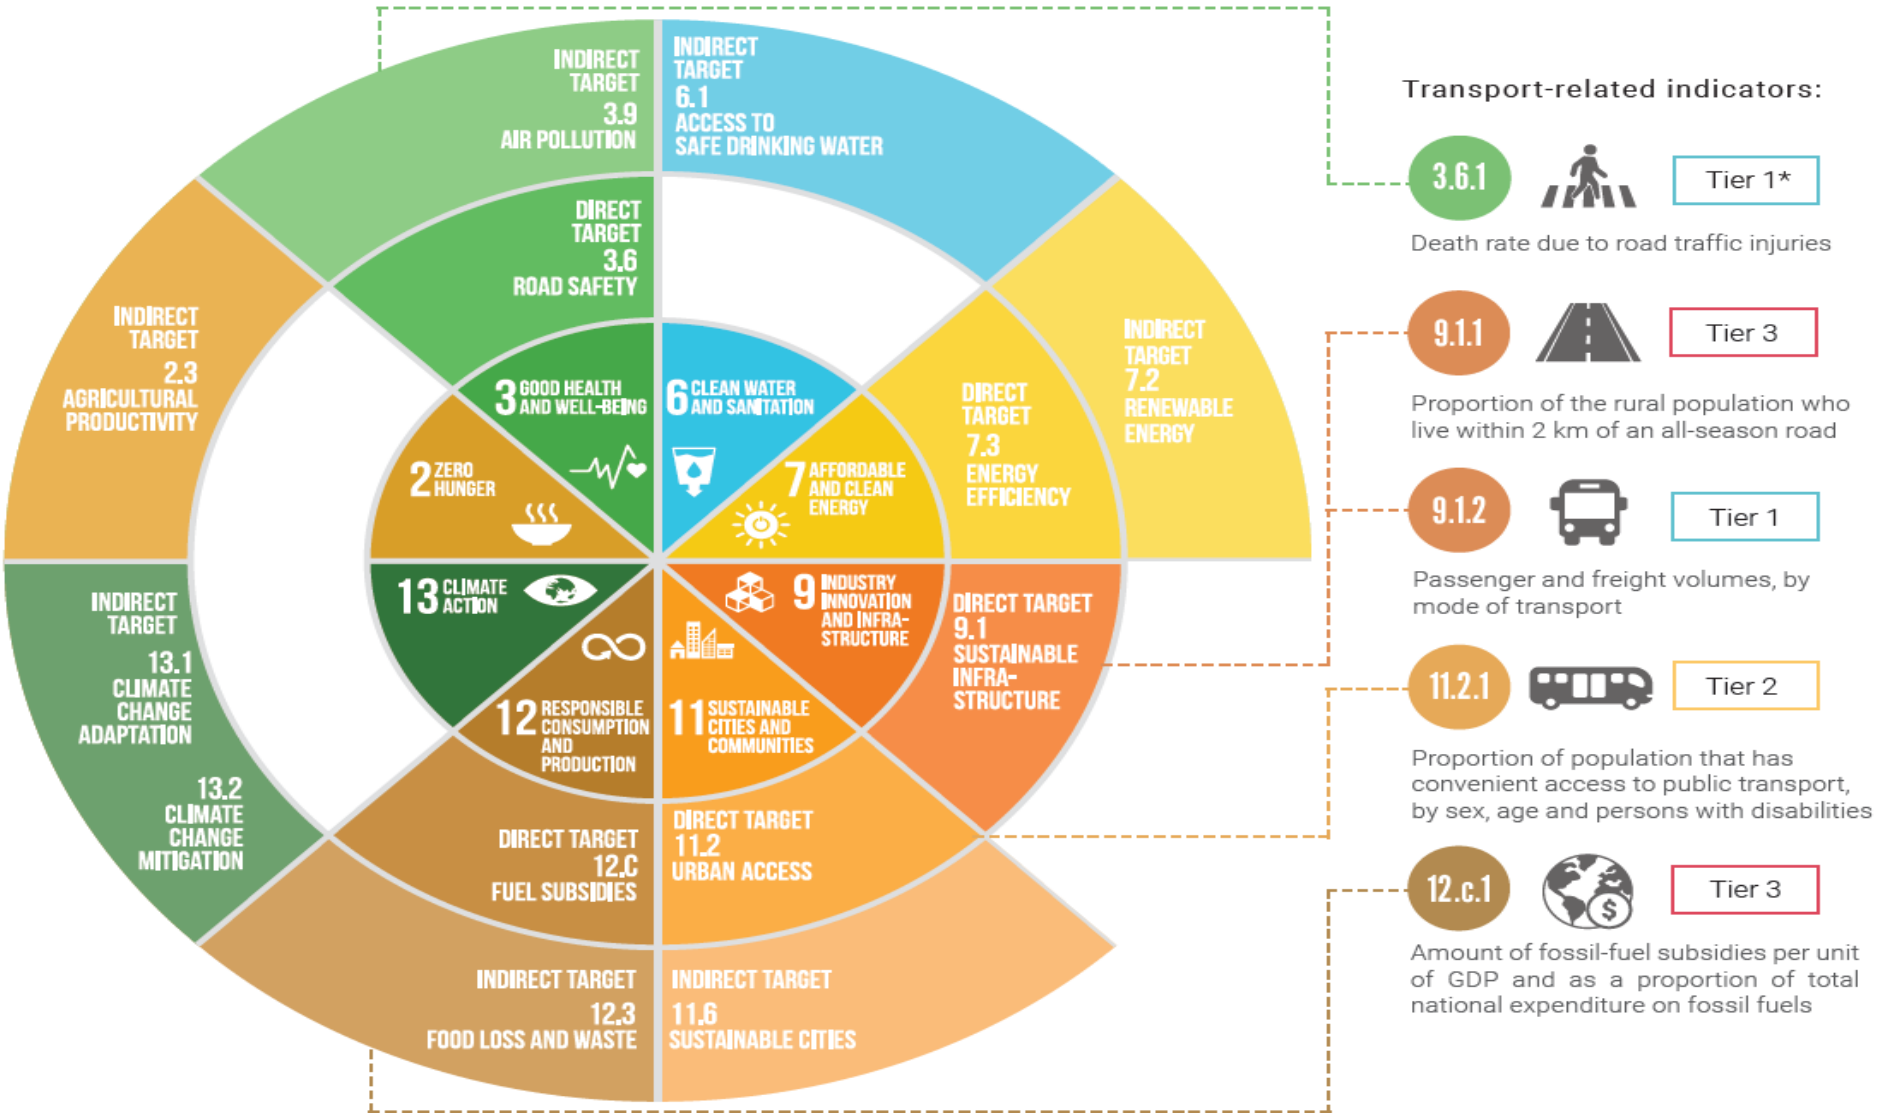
INDIRECT TARGET 3.9 AIR POLLUTION

INDIRECT TARGET 6.1 ACCESS TO SAFE DRINKING WATER

DIRECT TARGET 3.6 ROAD SAFETY

INDIRECT TARGET 2.3 AGRICULTURAL PRODUCTIVITY

INDIRECT TARGET 7.2 RENEWABLE ENERGY

DIRECT TARGET 7.3 ENERGY EFFICIENCY

3 GOOD HEALTH AND WELL-BEING

6 CLEAN WATER AND SANITATION

2 ZERO HUNGER

7 AFFORDABLE AND CLEAN ENERGY

13 CLIMATE ACTION

9 INDUSTRY INNOVATION AND INFRASTRUCTURE

12 RESPONSIBLE CONSUMPTION AND PRODUCTION

11 SUSTAINABLE CITIES AND COMMUNITIES

INDIRECT TARGET 13.1 CLIMATE CHANGE ADAPTATION 13.2 CLIMATE CHANGE MITIGATION

DIRECT TARGET 9.1 SUSTAINABLE INFRASTRUCTURE

DIRECT TARGET 12.C FUEL SUBSIDIES

DIRECT TARGET 11.2 URBAN ACCESS

INDIRECT TARGET 12.3 FOOD LOSS AND WASTE

INDIRECT TARGET 11.6 SUSTAINABLE CITIES

Transport-related indicators:

3.6.1 Tier 1*
Death rate due to road traffic injuries

9.1.1 Tier 3
Proportion of the rural population who live within 2 km of an all-season road

9.1.2 Tier 1
Passenger and freight volumes, by mode of transport

11.2.1 Tier 2
Proportion of population that has convenient access to public transport, by sex, age and persons with disabilities

12.c.1 Tier 3
Amount of fossil-fuel subsidies per unit of GDP and as a proportion of total national expenditure on fossil fuels